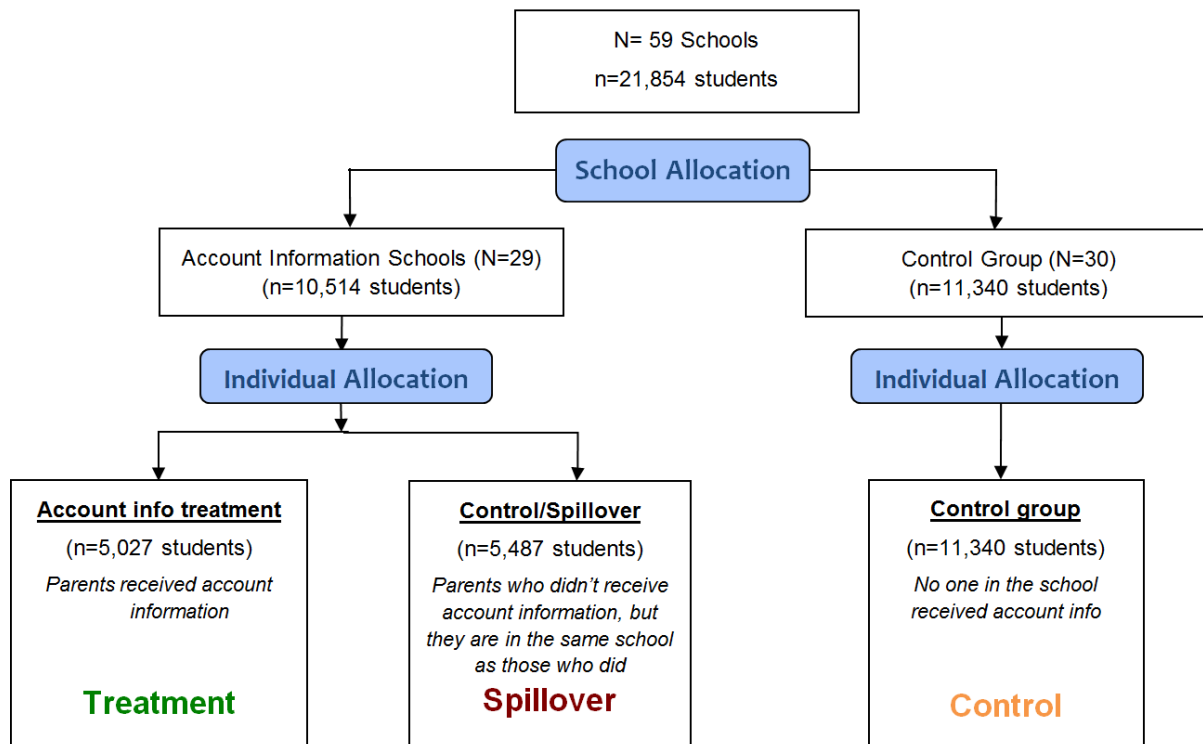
N= 59 Schools
n=21,854 students

School Allocation

Account Information Schools (N=29)
(n=10,514 students)

Control Group (N=30)
(n=11,340 students)

Individual Allocation

Individual Allocation

Account info treatment
(n=5,027 students)
Parents received account information

Treatment

Control/Spillover
(n=5,487 students)
Parents who didn't receive account information, but they are in the same school as those who did

Spillover

Control group
(n=11,340 students)
No one in the school received account info

Control